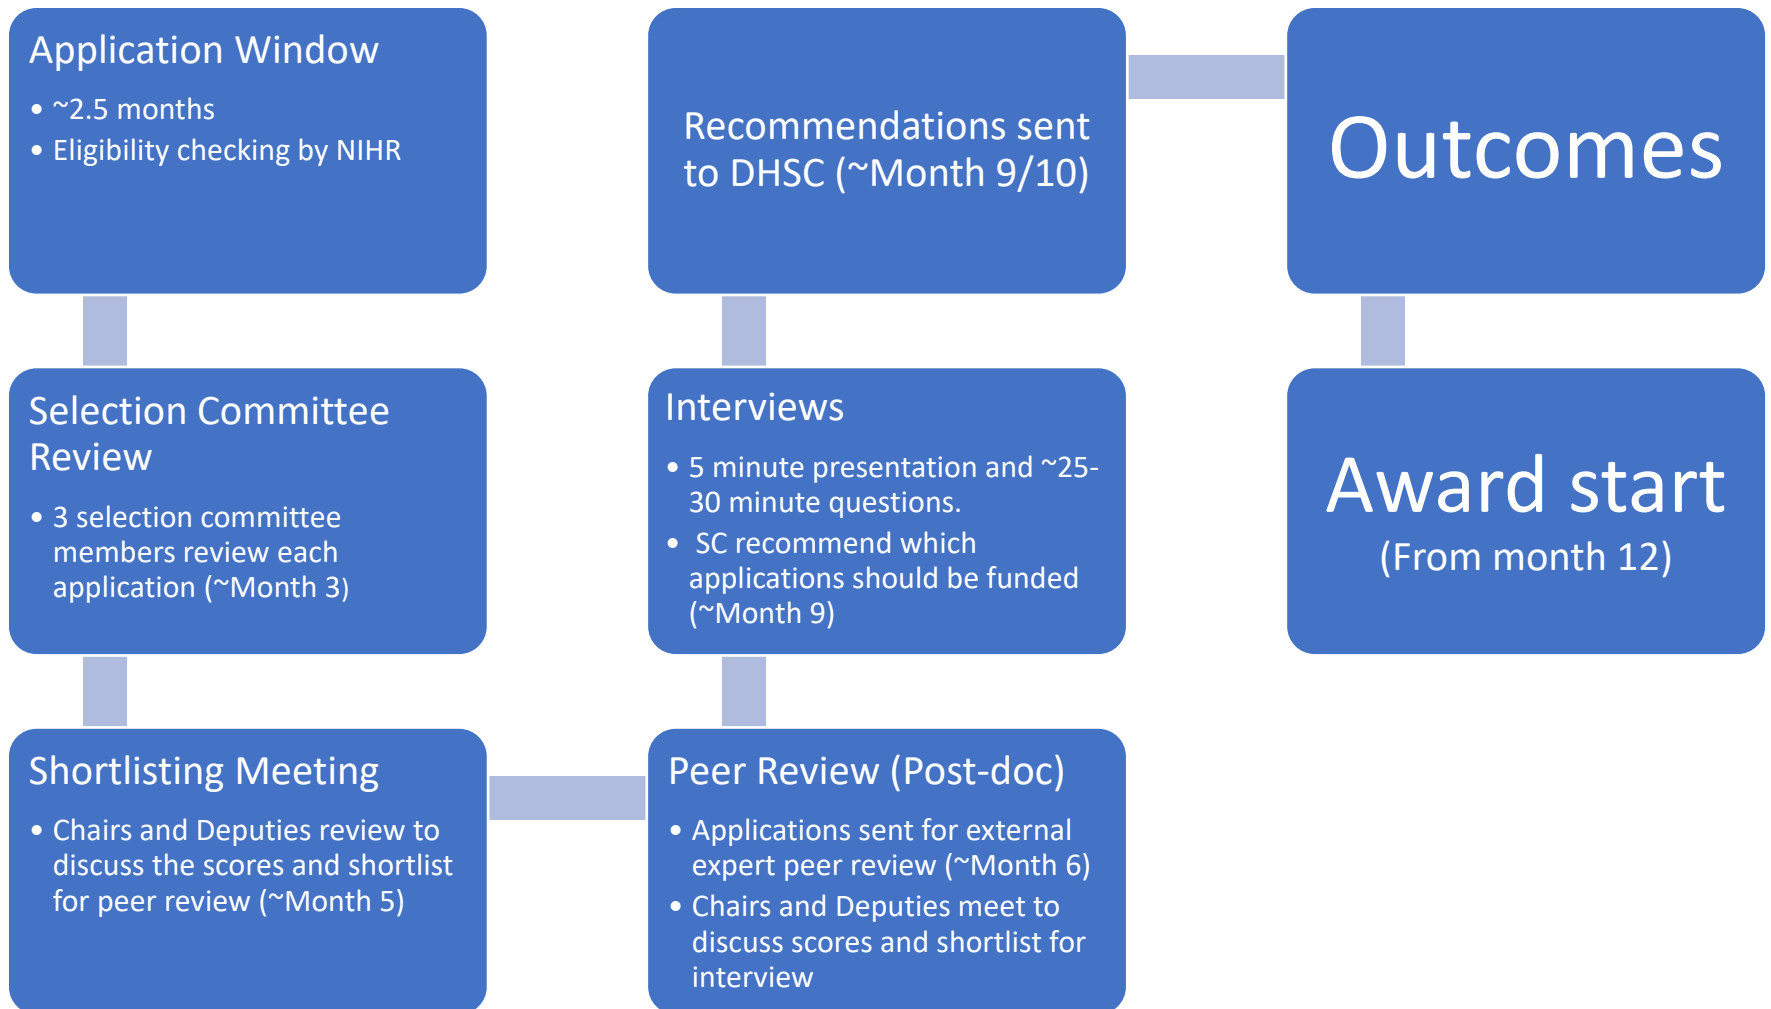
Application Window

- ~2.5 months
- Eligibility checking by NIHR

Selection Committee Review

- 3 selection committee members review each application (~Month 3)

Shortlisting Meeting

- Chairs and Deputies review to discuss the scores and shortlist for peer review (~Month 5)

Peer Review (Post-doc)

- Applications sent for external expert peer review (~Month 6)
- Chairs and Deputies meet to discuss scores and shortlist for interview

Interviews

- 5 minute presentation and ~25-30 minute questions.
- SC recommend which applications should be funded (~Month 9)

Recommendations sent to DHSC (~Month 9/10)

Outcomes

Award start
(From month 12)